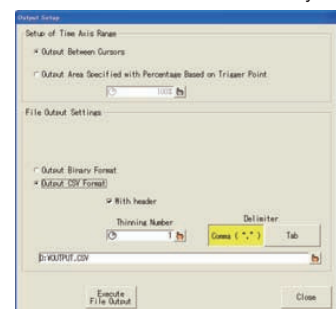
Output Setup

Setup of Time Axis Range

Output Between Cursors

Output Area Specified with Percentage Based on Trigger Point

0

100%

File Output Settings

Output Binary Format

Output CSV Format

With header

Thinning Number

0

1

Delimiter

Comma ( "," )

Tab

D:\OUTPUT.CSV

Execute File Output

Close